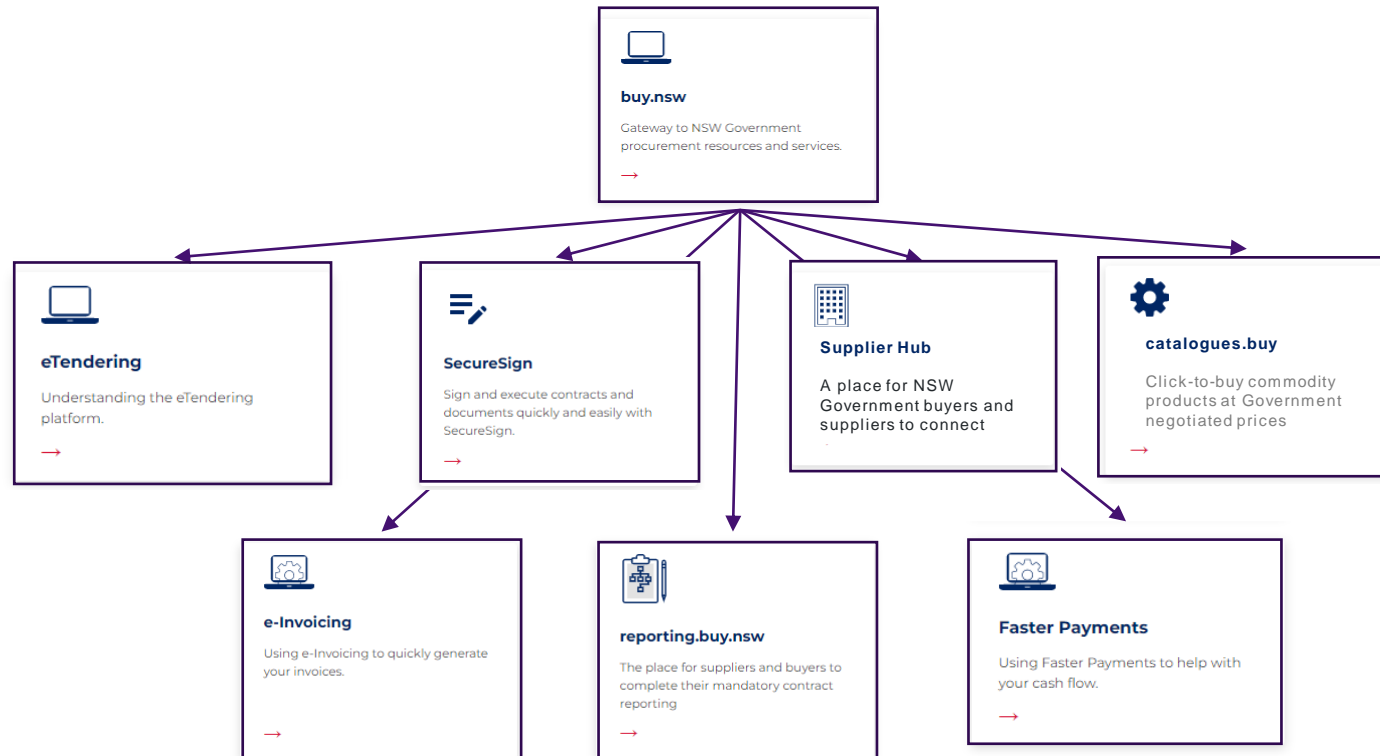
buy.nsw

Gateway to NSW Government procurement resources and services.

→

eTendering

Understanding the eTendering platform.

→

SecureSign

Sign and execute contracts and documents quickly and easily with SecureSign.

→

Supplier Hub

A place for NSW Government buyers and suppliers to connect

catalogues.buy

Click-to-buy commodity products at Government negotiated prices

→

e-Invoicing

Using e-Invoicing to quickly generate your invoices.

→

reporting.buy.nsw

The place for suppliers and buyers to complete their mandatory contract reporting

→

Faster Payments

Using Faster Payments to help with your cash flow.

→